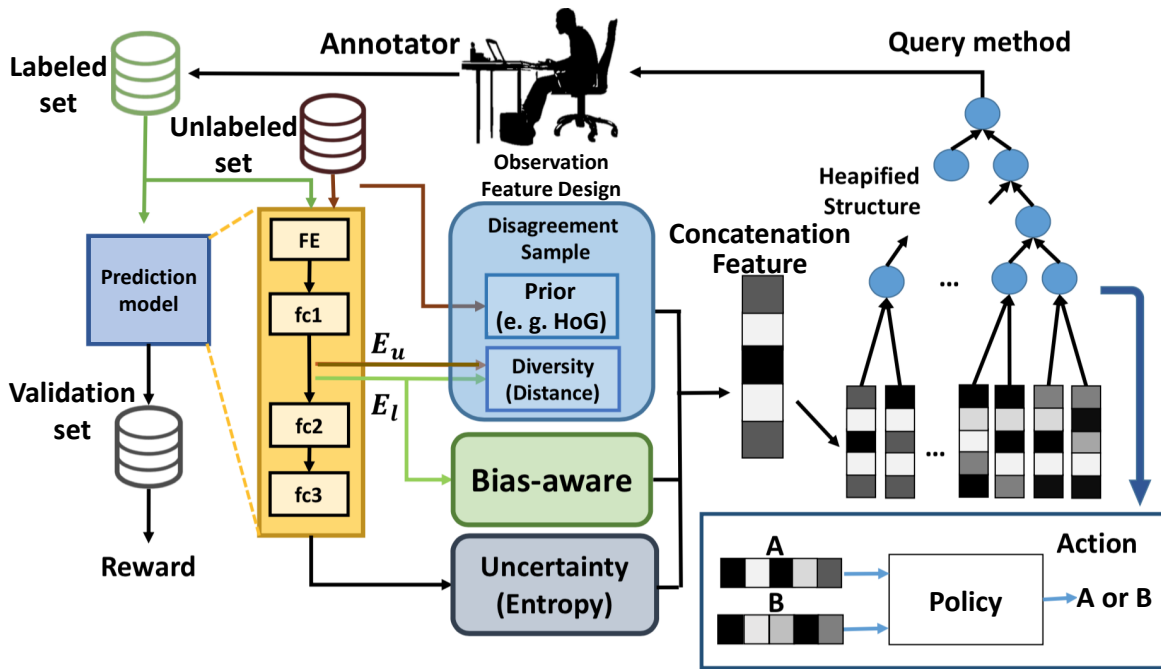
Annotator

Query method

Labeled set

Unlabeled set

Observation Feature Design

Heapified Structure

Prediction model

FE

fc1

$E_u$

$E_l$

fc2

fc3

Disagreement Sample

Prior (e. g. HoG)

Diversity (Distance)

Concatenation Feature

...

...

Validation set

Reward

Bias-aware

Uncertainty (Entropy)

Action

A

B

Policy

A or B